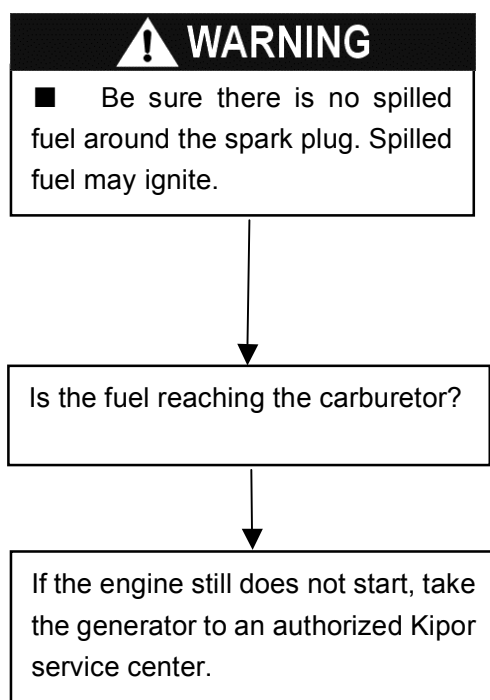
WARNING

■ Be sure there is no spilled fuel around the spark plug. Spilled fuel may ignite.

Is the fuel reaching the carburetor?

If the engine still does not start, take the generator to an authorized Kipor service center.